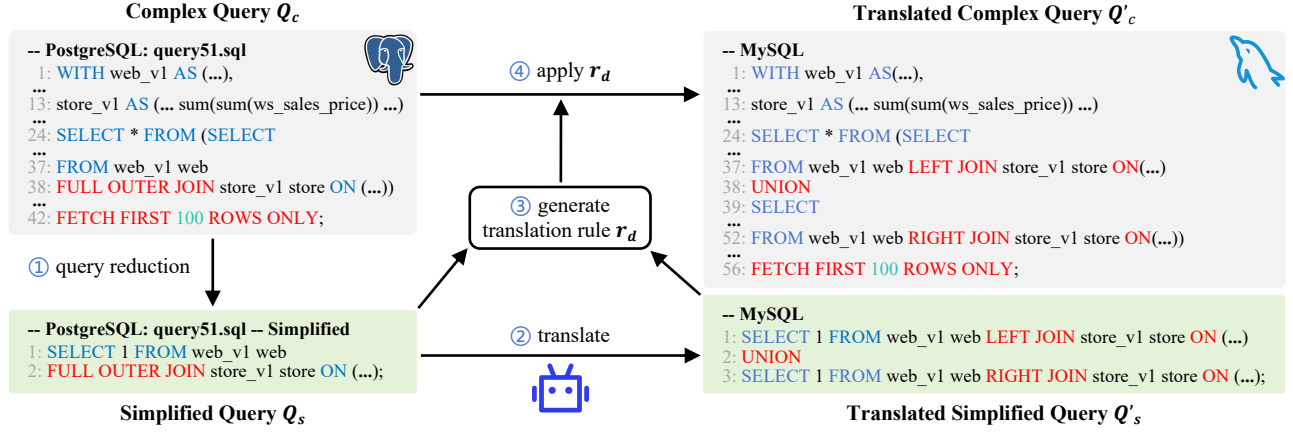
Complex Query $Q_c$

-- PostgreSQL: query51.sql
1: WITH web_v1 AS (...),
...
13: store_v1 AS (... sum(sum(ws_sales_price)) ...)
...
24: SELECT * FROM (SELECT
...
37: FROM web_v1 web
38: FULL OUTER JOIN store_v1 store ON (...))
...
42: FETCH FIRST 100 ROWS ONLY;

④ apply $r_d$

Translated Complex Query $Q'_c$

-- MySQL
1: WITH web_v1 AS(...),
...
13: store_v1 AS (... sum(sum(ws_sales_price)) ...)
...
24: SELECT * FROM (SELECT
...
37: FROM web_v1 web LEFT JOIN store_v1 store ON(...)
38: UNION
39: SELECT
...
52: FROM web_v1 web RIGHT JOIN store_v1 store ON(...))
...
56: FETCH FIRST 100 ROWS ONLY;

① query reduction

③ generate translation rule $r_d$

-- PostgreSQL: query51.sql -- Simplified
1: SELECT 1 FROM web_v1 web
2: FULL OUTER JOIN store_v1 store ON (...);

② translate

-- MySQL
1: SELECT 1 FROM web_v1 web LEFT JOIN store_v1 store ON (...)
2: UNION
3: SELECT 1 FROM web_v1 web RIGHT JOIN store_v1 store ON (...);

Simplified Query $Q_s$

Translated Simplified Query $Q'_s$